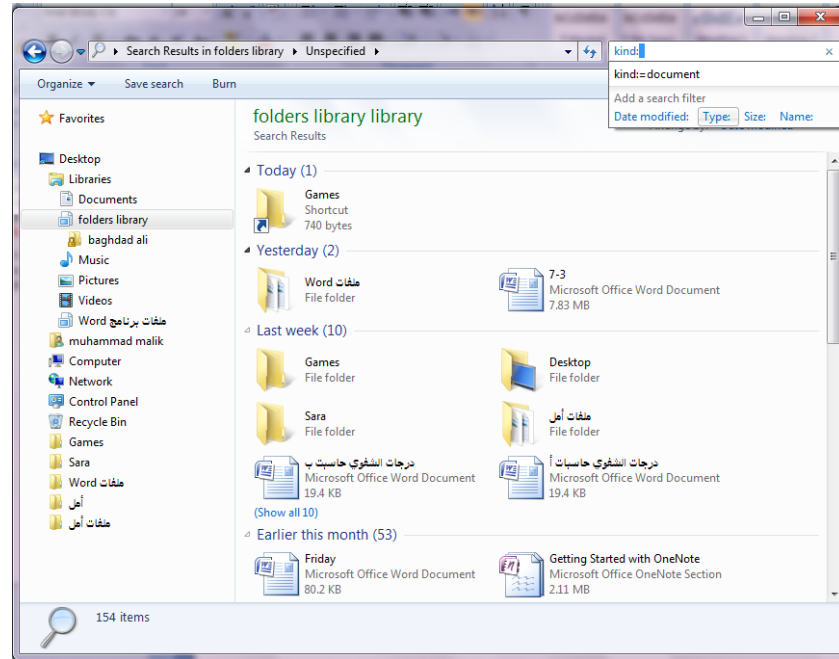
Search Results in folders library ▸ Unspecified ▸

kind:

kind:=document

Add a search filter

Date modified: Type: Size: Name:

Organize ▾ Save search Burn

Favorites

Desktop
Libraries
Documents
folders library
baghdad ali
Music
Pictures
Videos
ملفات برنامج Word
muhammad malik
Computer
Network
Control Panel
Recycle Bin
Games
Sara
ملفات Word
أمل
ملفات أمل

folders library library
Search Results

Today (1)

Games
Shortcut
740 bytes

Yesterday (2)

ملفات Word
File folder

7-3
Microsoft Office Word Document
7.83 MB

Last week (10)

Games
File folder

Desktop
File folder

Sara
File folder

ملفات أمل
File folder

درجات الشفوي حاسبت ب
Microsoft Office Word Document
19.4 KB

درجات الشفوي حاسبات أ
Microsoft Office Word Document
19.4 KB

(Show all 10)

Earlier this month (53)

Friday
Microsoft Office Word Document
80.2 KB

Getting Started with OneNote
Microsoft Office OneNote Section
2.11 MB

154 items